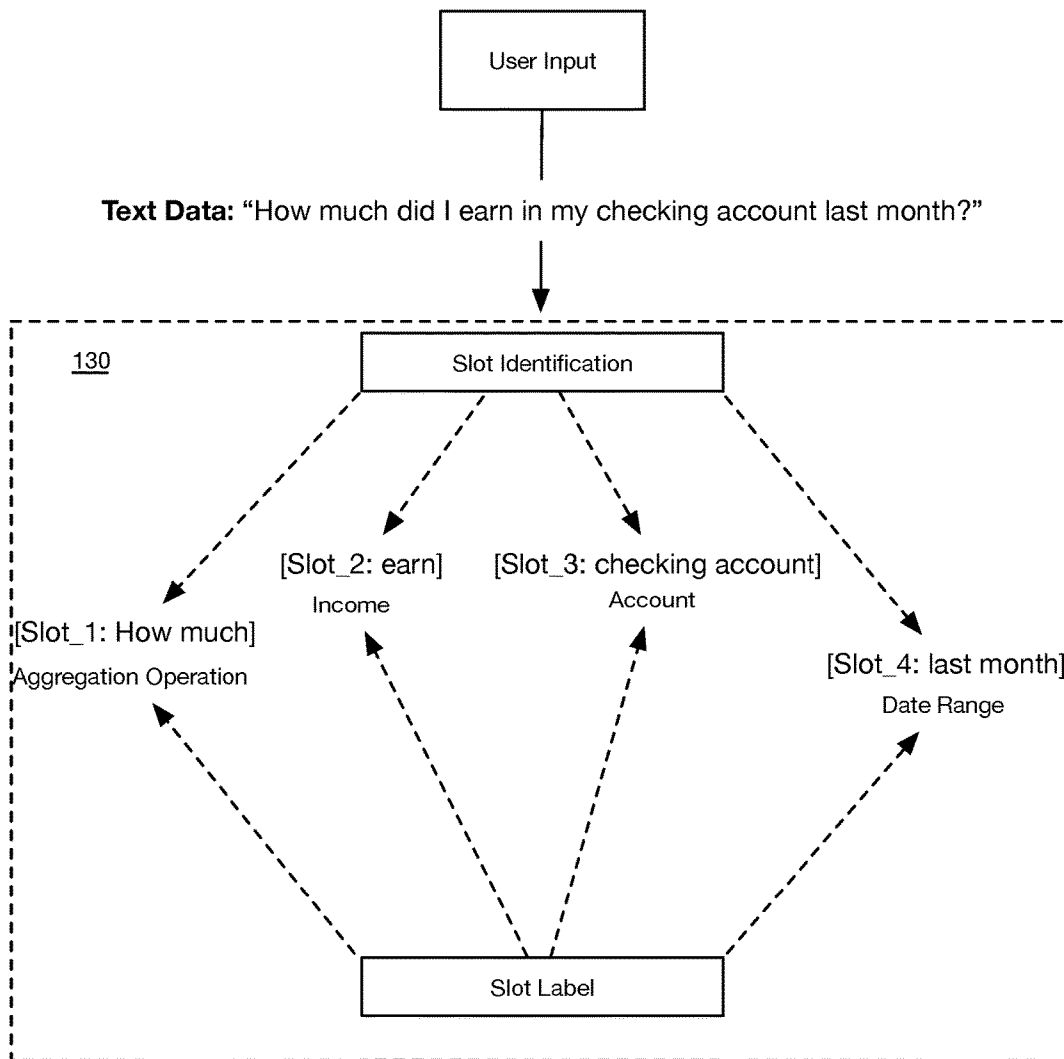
User Input

**Text Data:** "How much did I earn in my checking account last month?"

130

Slot Identification

[Slot_2: earn]
Income

[Slot_3: checking account]
Account

[Slot_1: How much]
Aggregation Operation

[Slot_4: last month]
Date Range

Slot Label